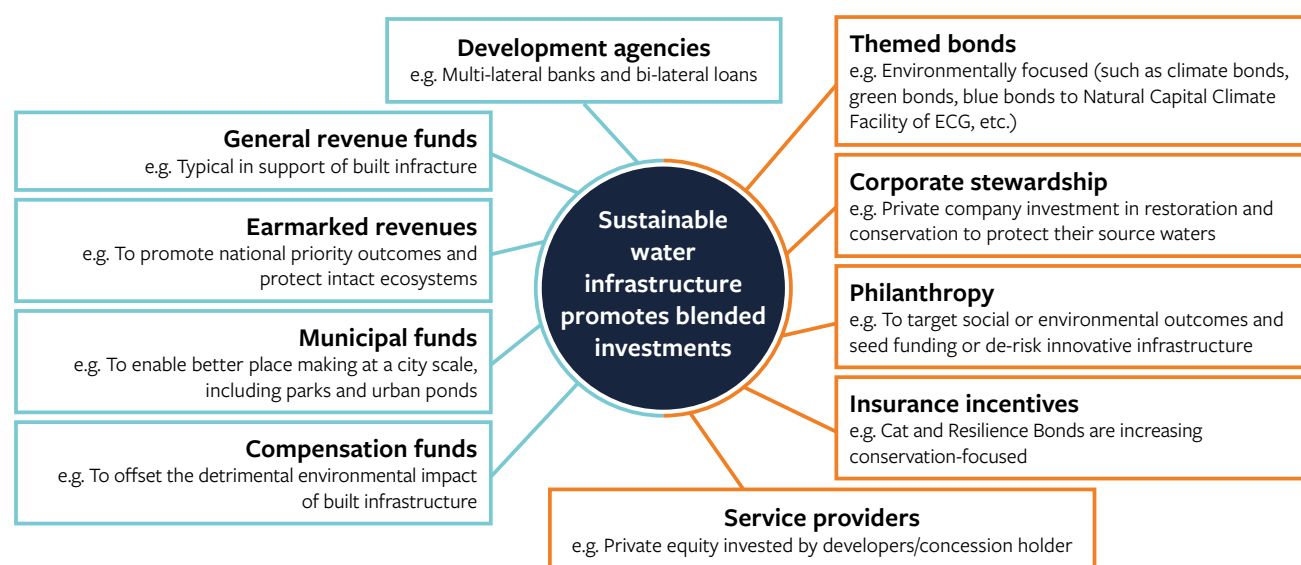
Development agencies
e.g. Multi-lateral banks and bi-lateral loans

General revenue funds
e.g. Typical in support of built infracture

Earmarked revenues
e.g. To promote national priority outcomes and protect intact ecosystems

Municipal funds
e.g. To enable better place making at a city scale, including parks and urban ponds

Compensation funds
e.g. To offset the detrimental environmental impact of built infrastructure

Sustainable water infrastructure promotes blended investments

Themed bonds
e.g. Environmentally focused (such as climate bonds, green bonds, blue bonds to Natural Capital Climate Facility of ECG, etc.)

Corporate stewardship
e.g. Private company investment in restoration and conservation to protect their source waters

Philanthropy
e.g. To target social or environmental outcomes and seed funding or de-risk innovative infrastructure

Insurance incentives
e.g. Cat and Resilience Bonds are increasing conservation-focused

Service providers
e.g. Private equity invested by developers/concession holder